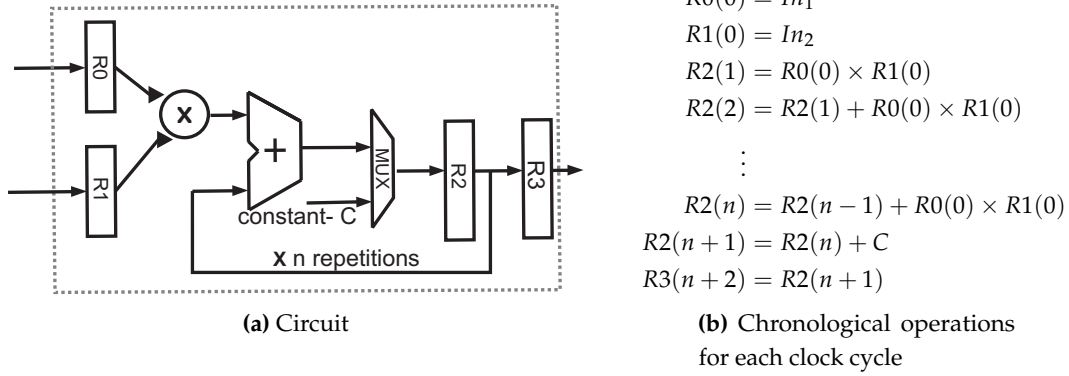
R0

R1

x

+

MUX

R2

R3

constant- C

**x** n repetitions

**(a)** Circuit

$R0(0) = In_1$
$R1(0) = In_2$
$R2(1) = R0(0) \times R1(0)$
$R2(2) = R2(1) + R0(0) \times R1(0)$
$\vdots$
$R2(n) = R2(n-1) + R0(0) \times R1(0)$
$R2(n+1) = R2(n) + C$
$R3(n+2) = R2(n+1)$

**(b)** Chronological operations for each clock cycle